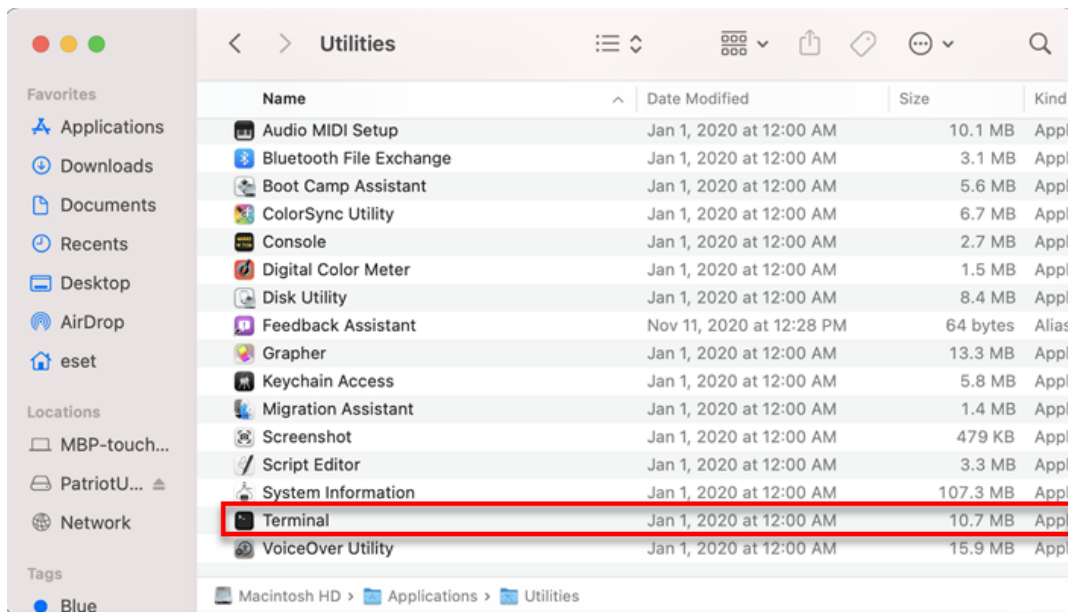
Utilities

Favorites
Applications
Downloads
Documents
Recents
Desktop
AirDrop
eset

Locations
MBP-touch...
PatriotU...
Network

Tags
Blue

| Name | Date Modified | Size | Kind |
|---|---|---|---|
| Audio MIDI Setup | Jan 1, 2020 at 12:00 AM | 10.1 MB | Appl |
| Bluetooth File Exchange | Jan 1, 2020 at 12:00 AM | 3.1 MB | Appl |
| Boot Camp Assistant | Jan 1, 2020 at 12:00 AM | 5.6 MB | Appl |
| ColorSync Utility | Jan 1, 2020 at 12:00 AM | 6.7 MB | Appl |
| Console | Jan 1, 2020 at 12:00 AM | 2.7 MB | Appl |
| Digital Color Meter | Jan 1, 2020 at 12:00 AM | 1.5 MB | Appl |
| Disk Utility | Jan 1, 2020 at 12:00 AM | 8.4 MB | Appl |
| Feedback Assistant | Nov 11, 2020 at 12:28 PM | 64 bytes | Alias |
| Grapher | Jan 1, 2020 at 12:00 AM | 13.3 MB | Appl |
| Keychain Access | Jan 1, 2020 at 12:00 AM | 5.8 MB | Appl |
| Migration Assistant | Jan 1, 2020 at 12:00 AM | 1.4 MB | Appl |
| Screenshot | Jan 1, 2020 at 12:00 AM | 479 KB | Appl |
| Script Editor | Jan 1, 2020 at 12:00 AM | 3.3 MB | Appl |
| System Information | Jan 1, 2020 at 12:00 AM | 107.3 MB | Appl |
| Terminal | Jan 1, 2020 at 12:00 AM | 10.7 MB | Appl |
| VoiceOver Utility | Jan 1, 2020 at 12:00 AM | 15.9 MB | Appl |

Macintosh HD > Applications > Utilities